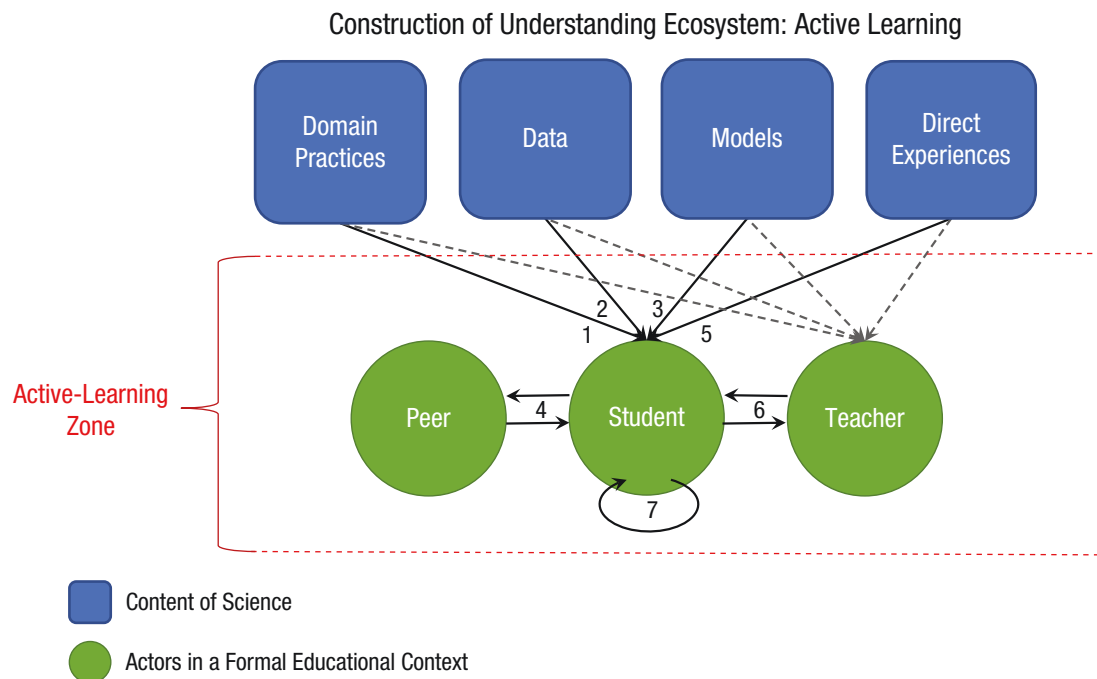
Construction of Understanding Ecosystem: Active Learning

Domain Practices

Data

Models

Direct Experiences

2
3
1
5

Active-Learning Zone

Peer

4

Student

6

Teacher

7

Content of Science

Actors in a Formal Educational Context